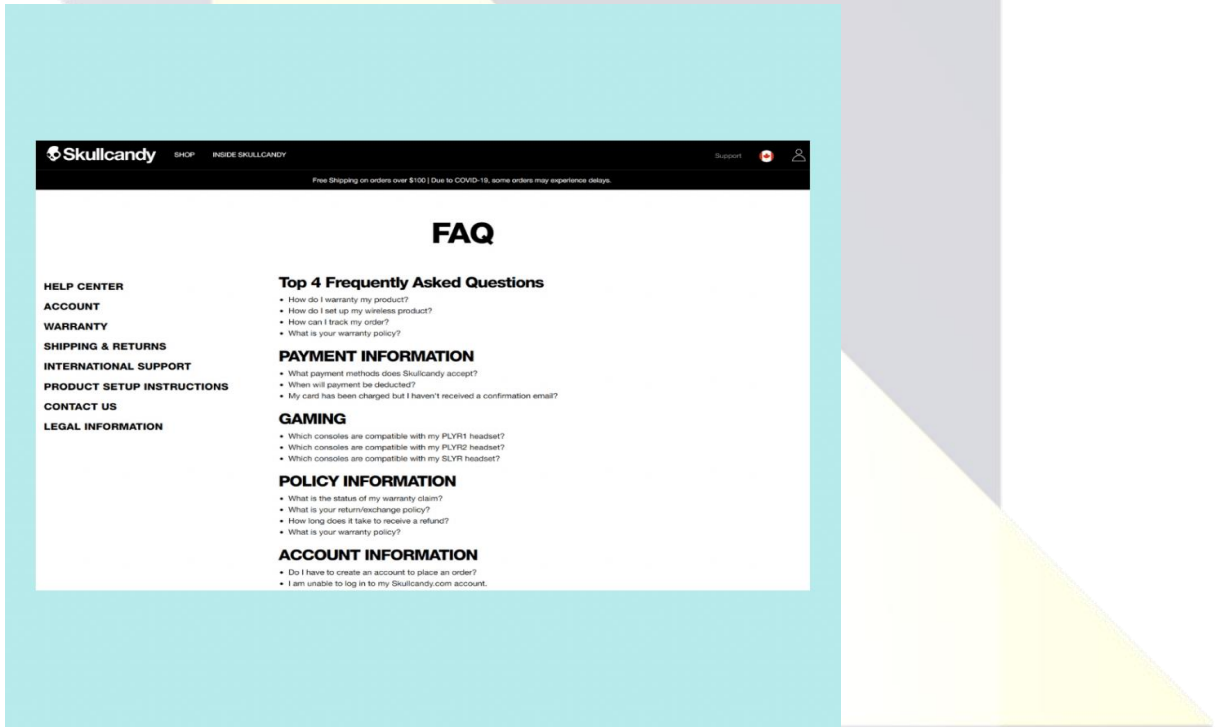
Skullcandy SHOP INSIDE SKULLCANDY Support

Free Shipping on orders over $100 | Due to COVID-19, some orders may experience delays.

FAQ

HELP CENTER
ACCOUNT
WARRANTY
SHIPPING & RETURNS
INTERNATIONAL SUPPORT
PRODUCT SETUP INSTRUCTIONS
CONTACT US
LEGAL INFORMATION

Top 4 Frequently Asked Questions
• How do I warranty my product?
• How do I set up my wireless product?
• How can I track my order?
• What is your warranty policy?

PAYMENT INFORMATION
• What payment methods does Skullcandy accept?
• When will payment be deducted?
• My card has been charged but I haven't received a confirmation email?

GAMING
• Which consoles are compatible with my PLYR1 headset?
• Which consoles are compatible with my PLYR2 headset?
• Which consoles are compatible with my SLYR headset?

POLICY INFORMATION
• What is the status of my warranty claim?
• What is your return/exchange policy?
• How long does it take to receive a refund?
• What is your warranty policy?

ACCOUNT INFORMATION
• Do I have to create an account to place an order?
• I am unable to log in to my Skullcandy.com account.